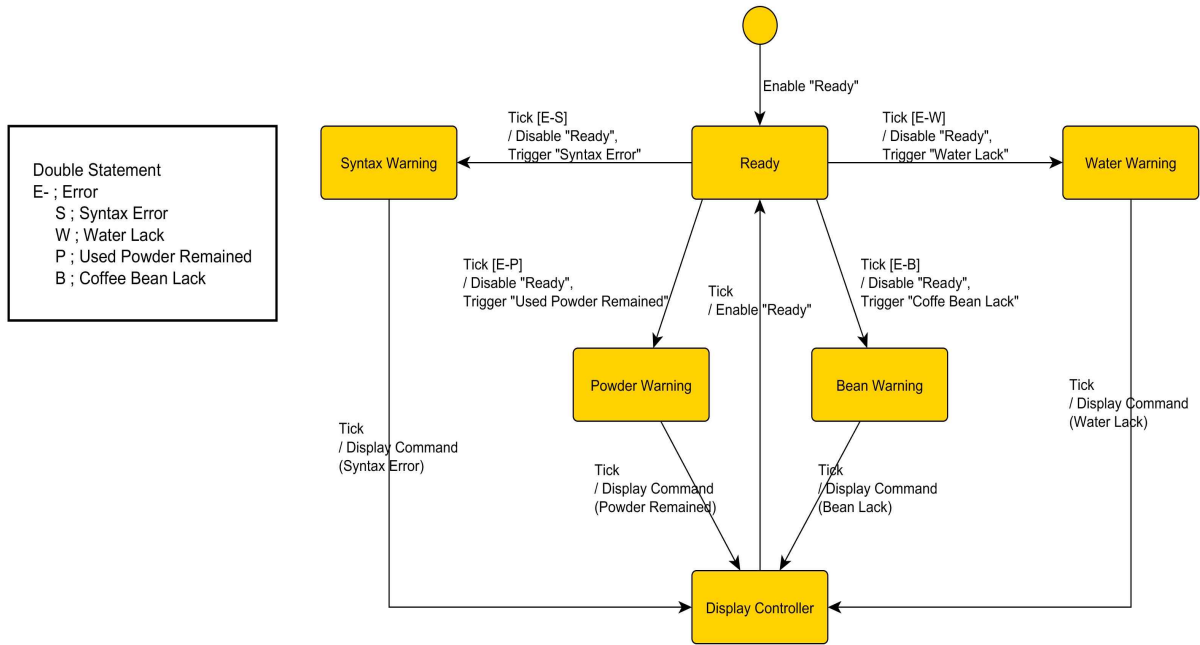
Double Statement
E- ; Error
S ; Syntax Error
W ; Water Lack
P ; Used Powder Remained
B ; Coffee Bean Lack

Enable "Ready"

Tick [E-S]
/ Disable "Ready",
Trigger "Syntax Error"

Syntax Warning

Ready

Tick [E-W]
/ Disable "Ready",
Trigger "Water Lack"

Water Warning

Tick [E-P]
/ Disable "Ready",
Trigger "Used Powder Remained"

Tick
/ Enable "Ready"

Tick [E-B]
/ Disable "Ready",
Trigger "Coffe Bean Lack"

Powder Warning

Bean Warning

Tick
/ Display Command
(Syntax Error)

Tick
/ Display Command
(Powder Remained)

Tick
/ Display Command
(Bean Lack)

Tick
/ Display Command
(Water Lack)

Display Controller